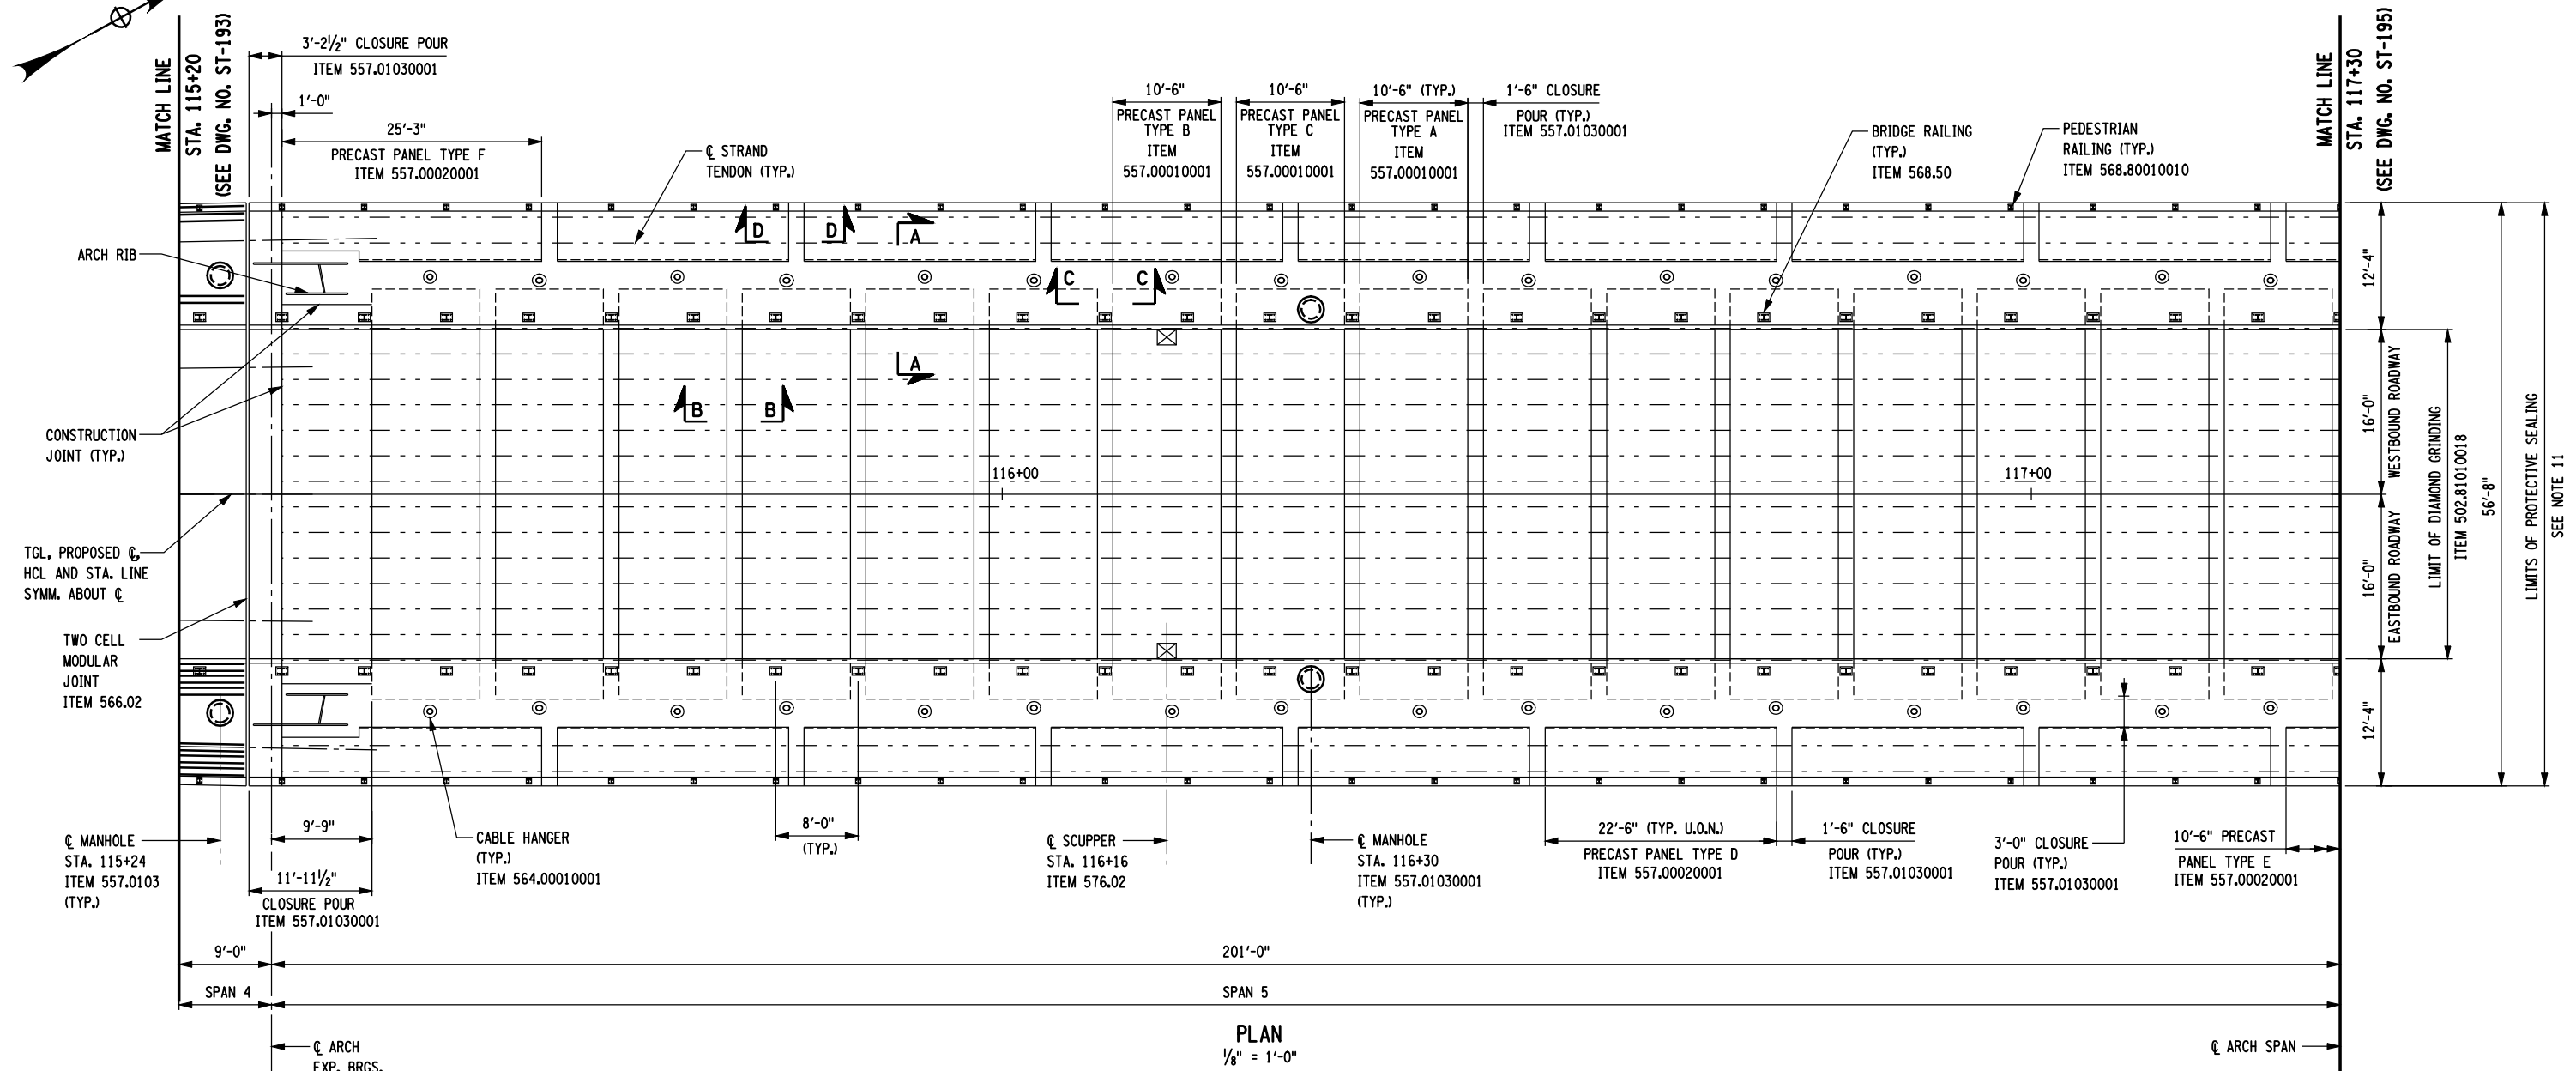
MATCH LINE
STA. 115+20
(SEE DWG. NO. ST-193)

3'-2½" CLOSURE POUR
ITEM 557.01030001

1'-0"

25'-3"
PRECAST PANEL TYPE F
ITEM 557.00020001

℄ STRAND
TENDON (TYP.)

10'-6"
PRECAST PANEL
TYPE B
ITEM
557.00010001

10'-6"
PRECAST PANEL
TYPE C
ITEM
557.00010001

10'-6" (TYP.)
PRECAST PANEL
TYPE A
ITEM
557.00010001

1'-6" CLOSURE
POUR (TYP.)
ITEM 557.01030001

BRIDGE RAILING
(TYP.)
ITEM 568.50

PEDESTRIAN
RAILING (TYP.)
ITEM 568.80010010

MATCH LINE
STA. 117+30
(SEE DWG. NO. ST-195)

ARCH RIB

D
D
A
C
C
A
B
B

CONSTRUCTION
JOINT (TYP.)

116+00
117+00

TGL, PROPOSED ℄,
HCL AND STA. LINE
SYMM. ABOUT ℄

TWO CELL
MODULAR
JOINT
ITEM 566.02

12'-4"
16'-0"
WESTBOUND ROADWAY
16'-0"
EASTBOUND ROADWAY
12'-4"
LIMIT OF DIAMOND GRINDING
ITEM 502.81010018
56'-8"
LIMITS OF PROTECTIVE SEALING
SEE NOTE 11

℄ MANHOLE
STA. 115+24
ITEM 557.0103
(TYP.)

9'-9"

11'-11½"
CLOSURE POUR
ITEM 557.01030001

CABLE HANGER
(TYP.)
ITEM 564.00010001

8'-0"
(TYP.)

℄ SCUPPER
STA. 116+16
ITEM 576.02

℄ MANHOLE
STA. 116+30
ITEM 557.01030001
(TYP.)

22'-6" (TYP. U.O.N.)
PRECAST PANEL TYPE D
ITEM 557.00020001

1'-6" CLOSURE
POUR (TYP.)
ITEM 557.01030001

3'-0" CLOSURE
POUR (TYP.)
ITEM 557.01030001

10'-6" PRECAST
PANEL TYPE E
ITEM 557.00020001

9'-0"
201'-0"
SPAN 4
SPAN 5

℄ ARCH
EXP. BRGS.

PLAN
⅛" = 1'-0"

℄ ARCH SPAN